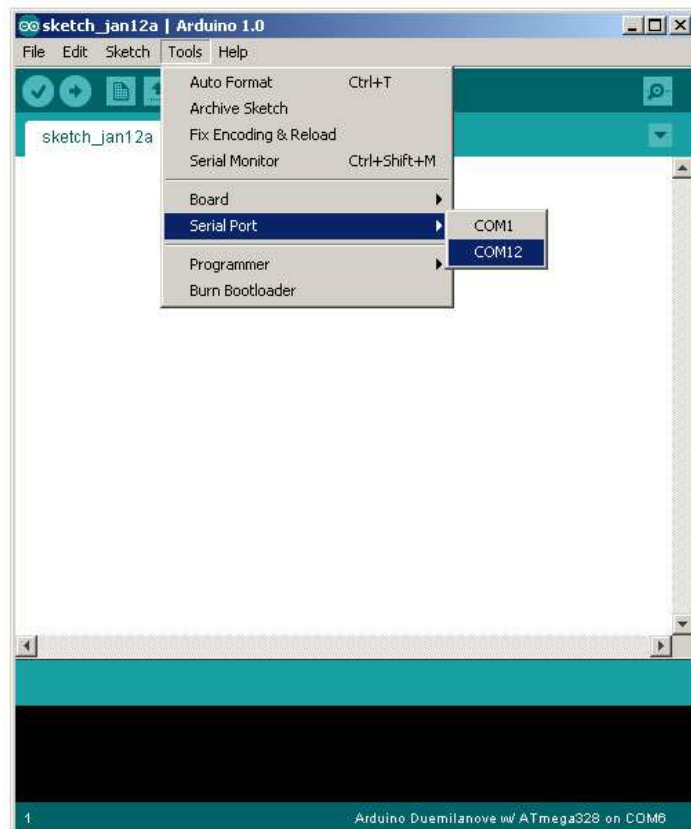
sketch_jan12a | Arduino 1.0

File Edit Sketch Tools Help

sketch_jan12a

Auto Format Ctrl+T
Archive Sketch
Fix Encoding & Reload
Serial Monitor Ctrl+Shift+M

Board
Serial Port

Programmer
Burn Bootloader

COM1
COM12

1

Arduino Duemilanove w/ ATmega328 on COM6